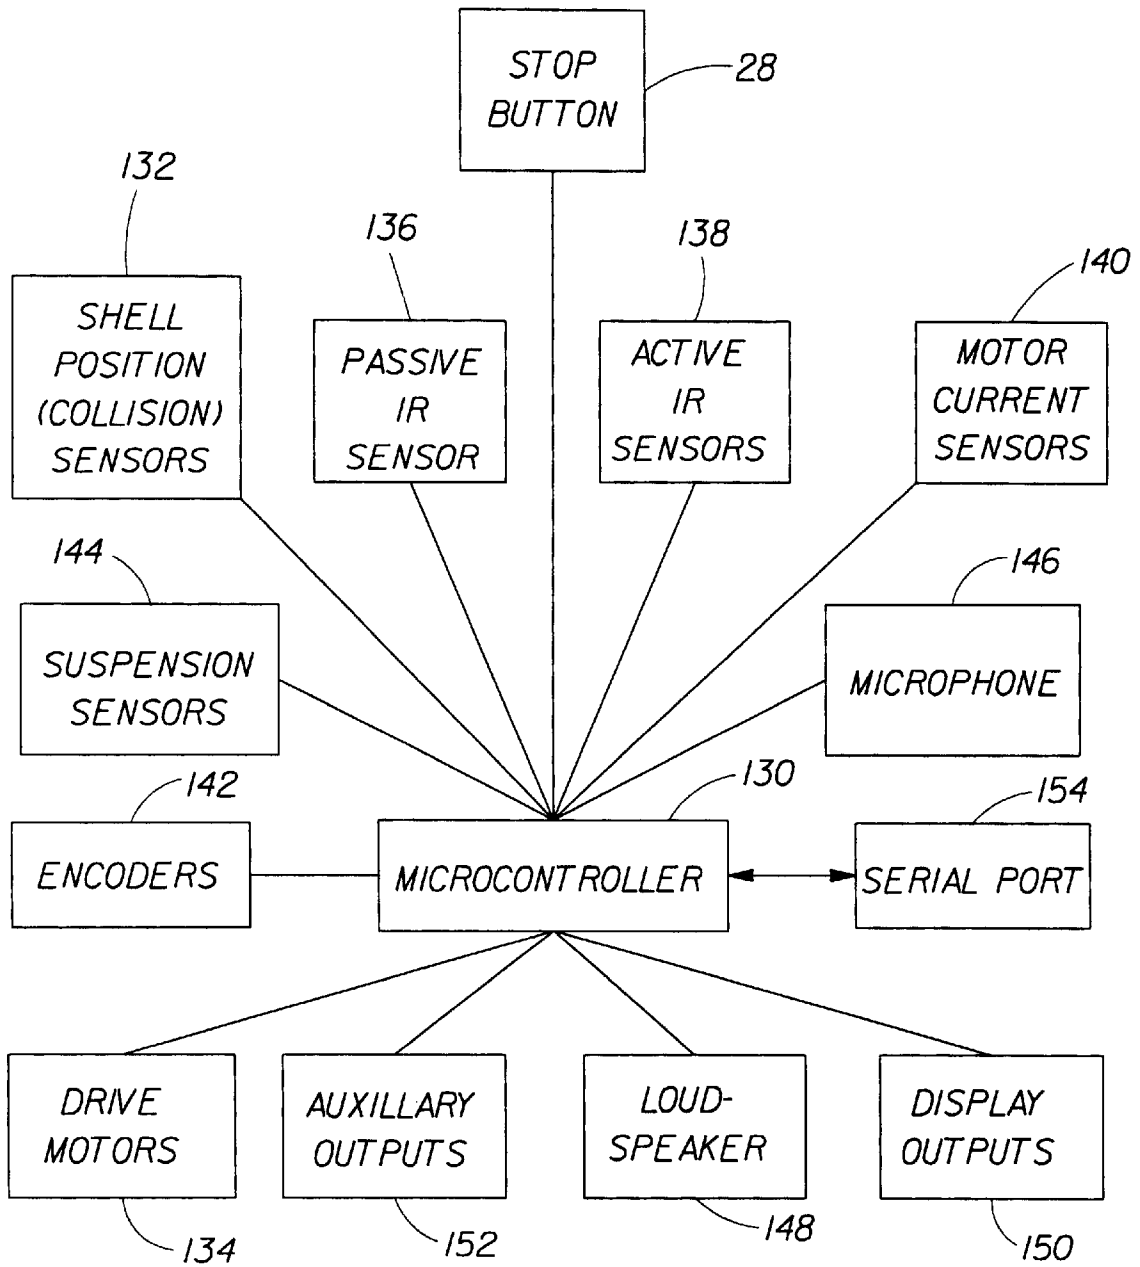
STOP BUTTON
28

132
SHELL POSITION (COLLISION) SENSORS

136
PASSIVE IR SENSOR

138
ACTIVE IR SENSORS

140
MOTOR CURRENT SENSORS

144
SUSPENSION SENSORS

146
MICROPHONE

142
ENCODERS

130
MICROCONTROLLER

154
SERIAL PORT

DRIVE MOTORS
134

AUXILLARY OUTPUTS
152

LOUD-SPEAKER
148

DISPLAY OUTPUTS
150